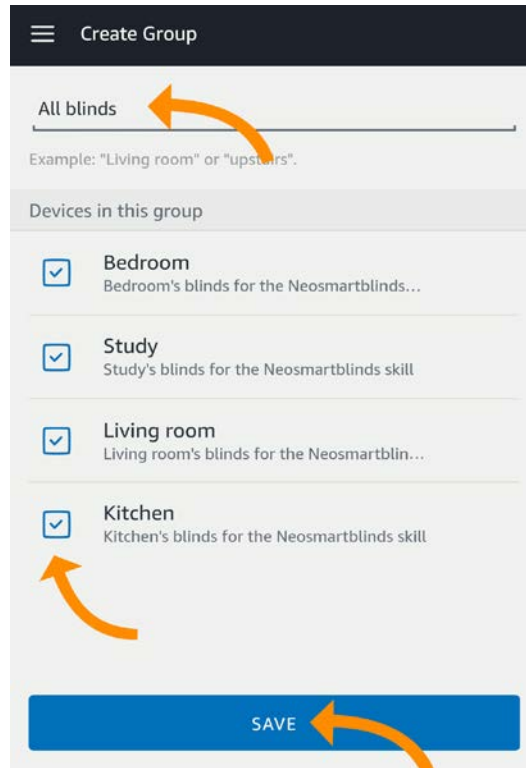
Create Group

All blinds

Example: "Living room" or "ups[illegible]rs".

Devices in this group

Bedroom
Bedroom's blinds for the Neosmartblinds...

Study
Study's blinds for the Neosmartblinds skill

Living room
Living room's blinds for the Neosmartblin...

Kitchen
Kitchen's blinds for the Neosmartblinds skill

SAVE